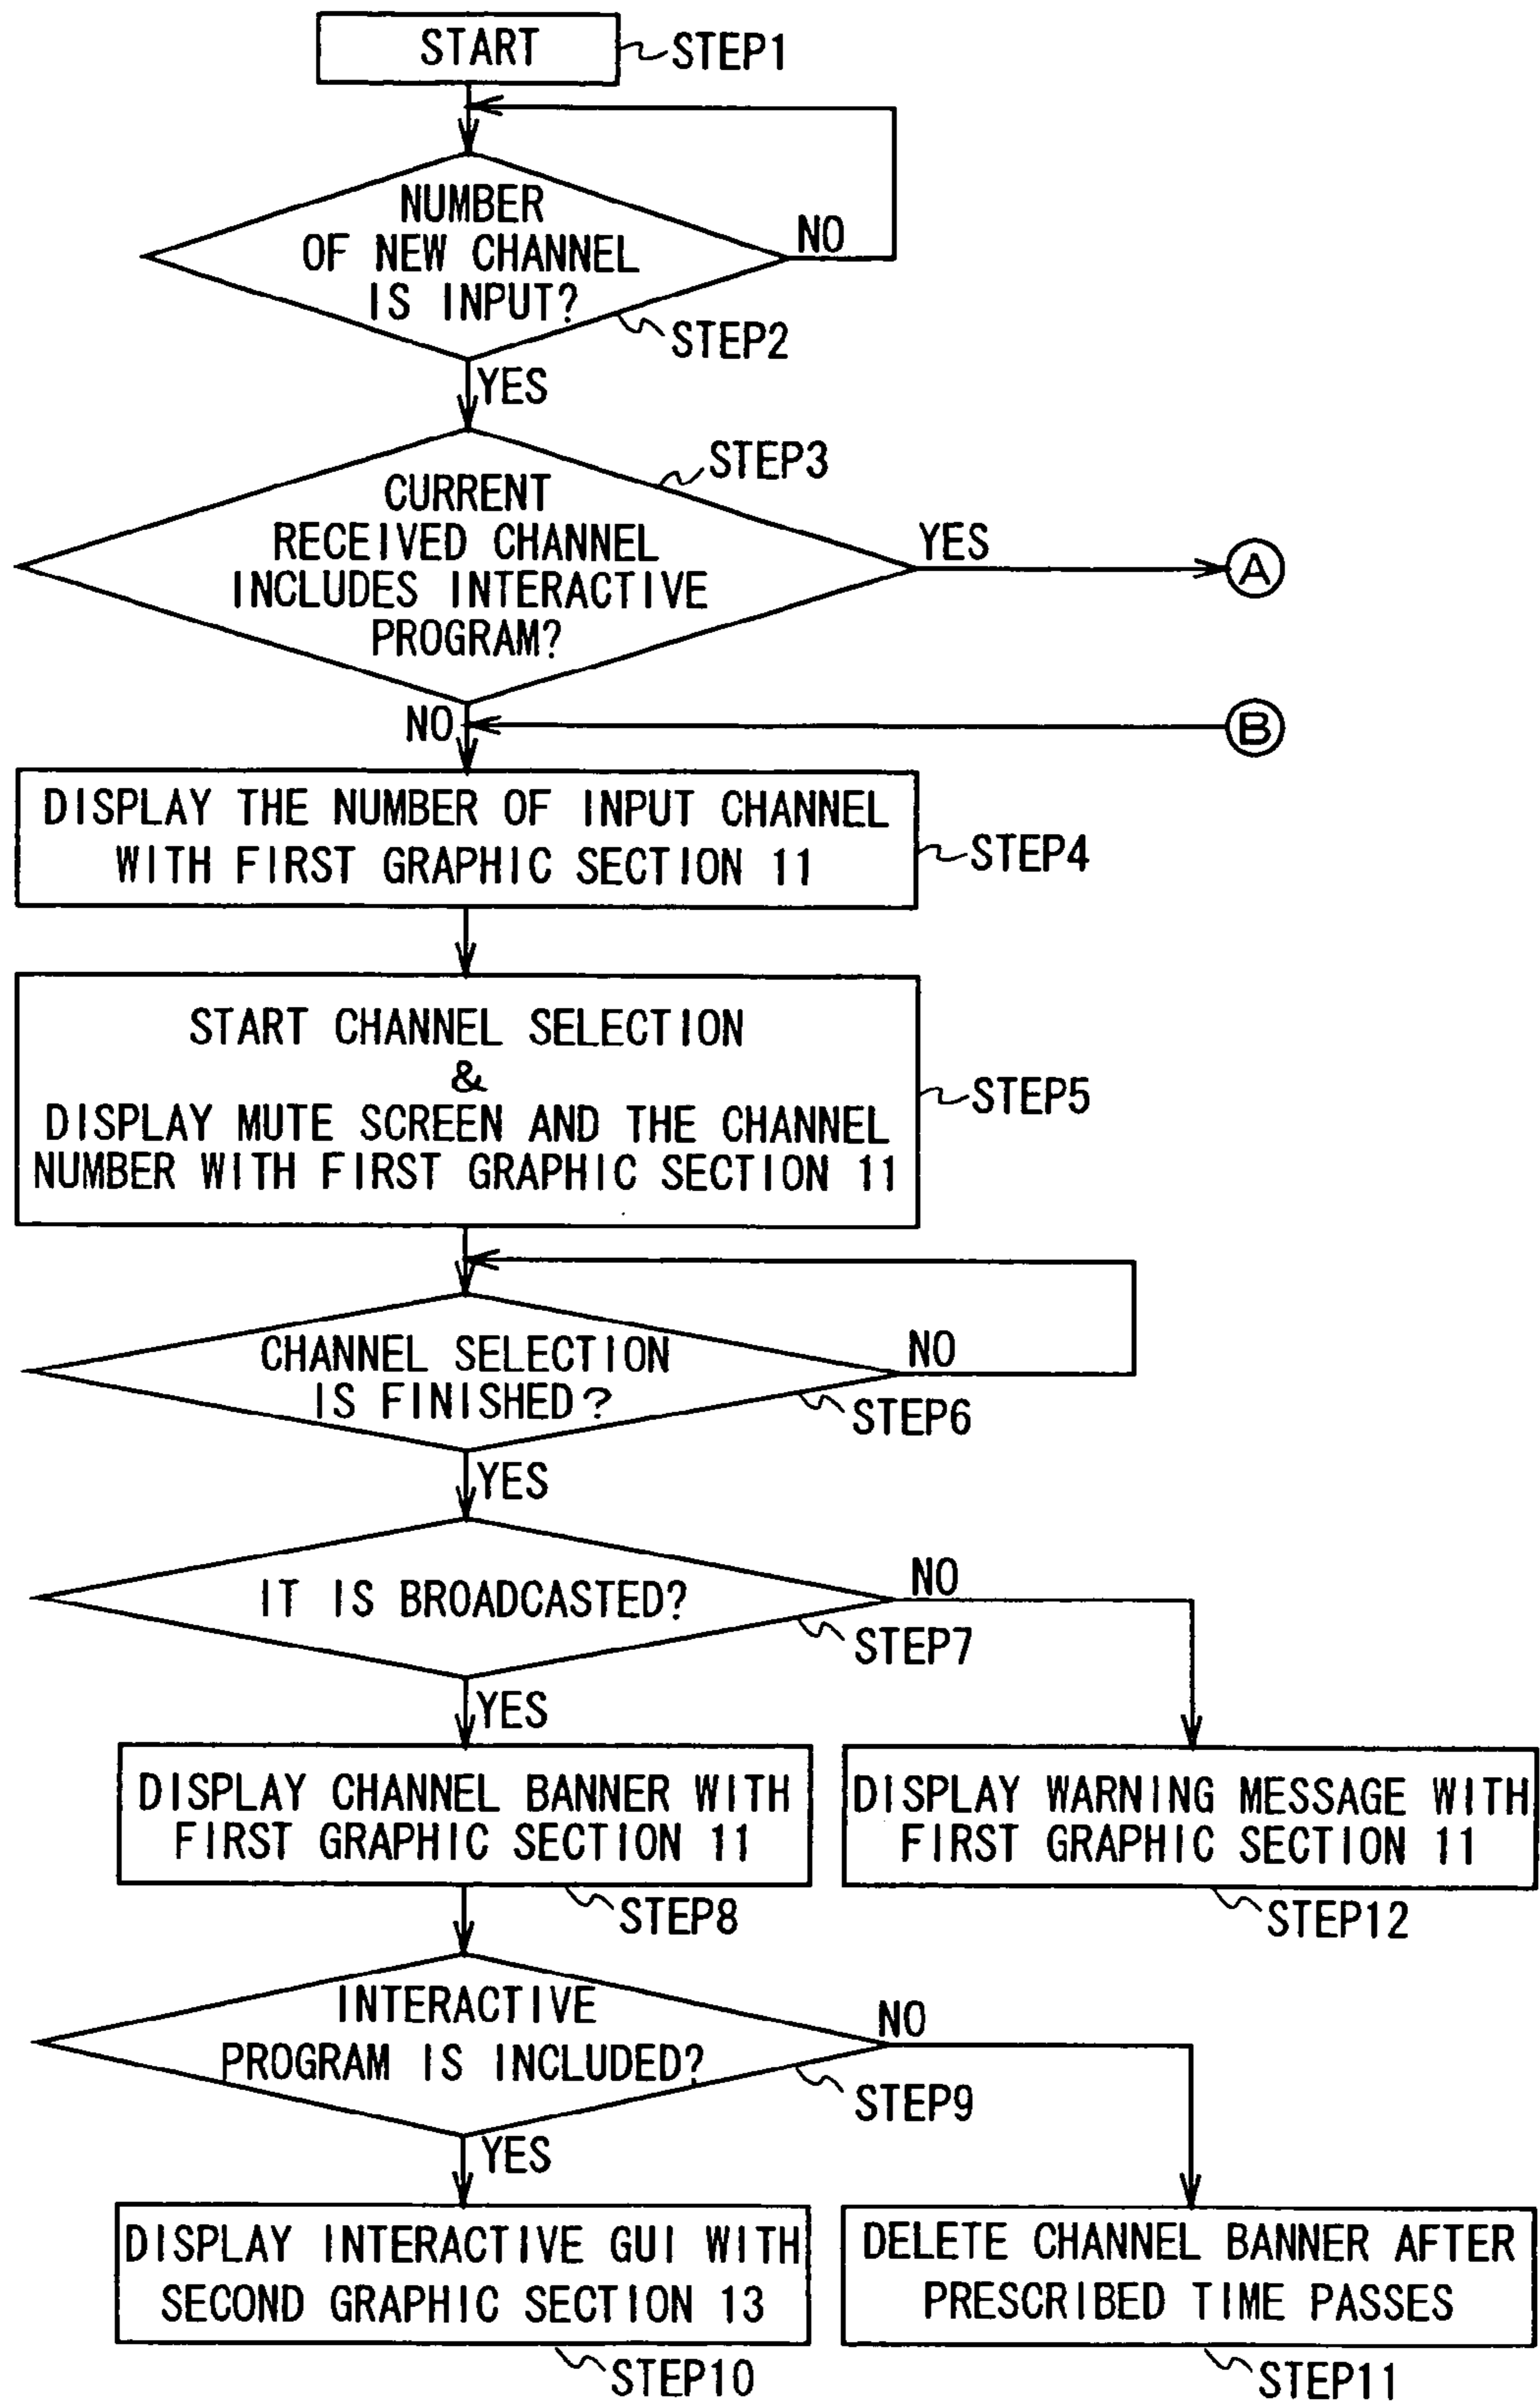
START
STEP1
NUMBER OF NEW CHANNEL IS INPUT?
NO
STEP2
YES
CURRENT RECEIVED CHANNEL INCLUDES INTERACTIVE PROGRAM?
STEP3
YES
A
NO
B
DISPLAY THE NUMBER OF INPUT CHANNEL WITH FIRST GRAPHIC SECTION 11
STEP4
START CHANNEL SELECTION & DISPLAY MUTE SCREEN AND THE CHANNEL NUMBER WITH FIRST GRAPHIC SECTION 11
STEP5
CHANNEL SELECTION IS FINISHED?
NO
STEP6
YES
IT IS BROADCASTED?
NO
STEP7
YES
DISPLAY CHANNEL BANNER WITH FIRST GRAPHIC SECTION 11
STEP8
DISPLAY WARNING MESSAGE WITH FIRST GRAPHIC SECTION 11
STEP12
INTERACTIVE PROGRAM IS INCLUDED?
NO
STEP9
YES
DISPLAY INTERACTIVE GUI WITH SECOND GRAPHIC SECTION 13
STEP10
DELETE CHANNEL BANNER AFTER PRESCRIBED TIME PASSES
STEP11